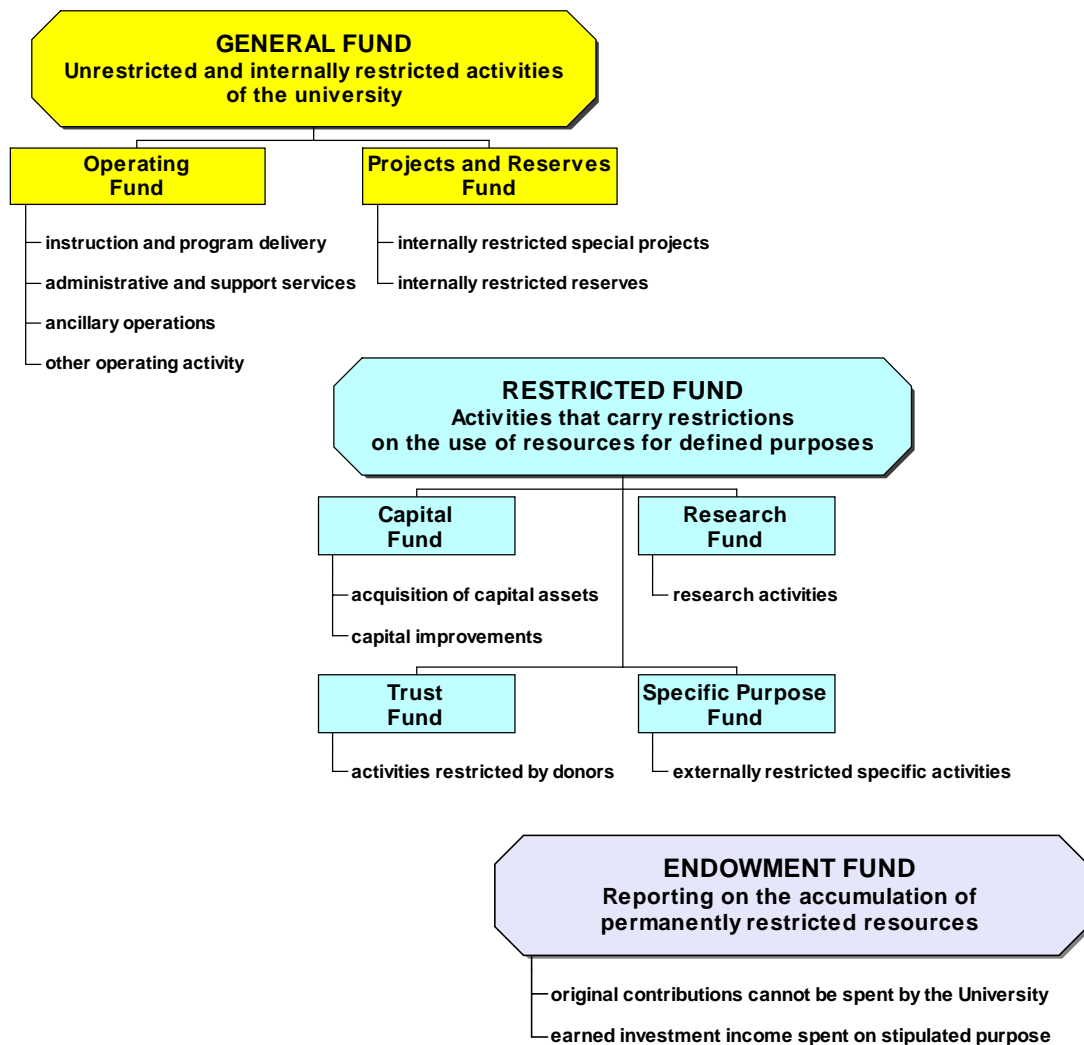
GENERAL FUND
Unrestricted and internally restricted activities of the university

Operating Fund

instruction and program delivery
administrative and support services
ancillary operations
other operating activity

Projects and Reserves Fund

internally restricted special projects
internally restricted reserves

RESTRICTED FUND
Activities that carry restrictions on the use of resources for defined purposes

Capital Fund

acquisition of capital assets
capital improvements

Research Fund

research activities

Trust Fund

activities restricted by donors

Specific Purpose Fund

externally restricted specific activities

ENDOWMENT FUND
Reporting on the accumulation of permanently restricted resources

original contributions cannot be spent by the University
earned investment income spent on stipulated purpose